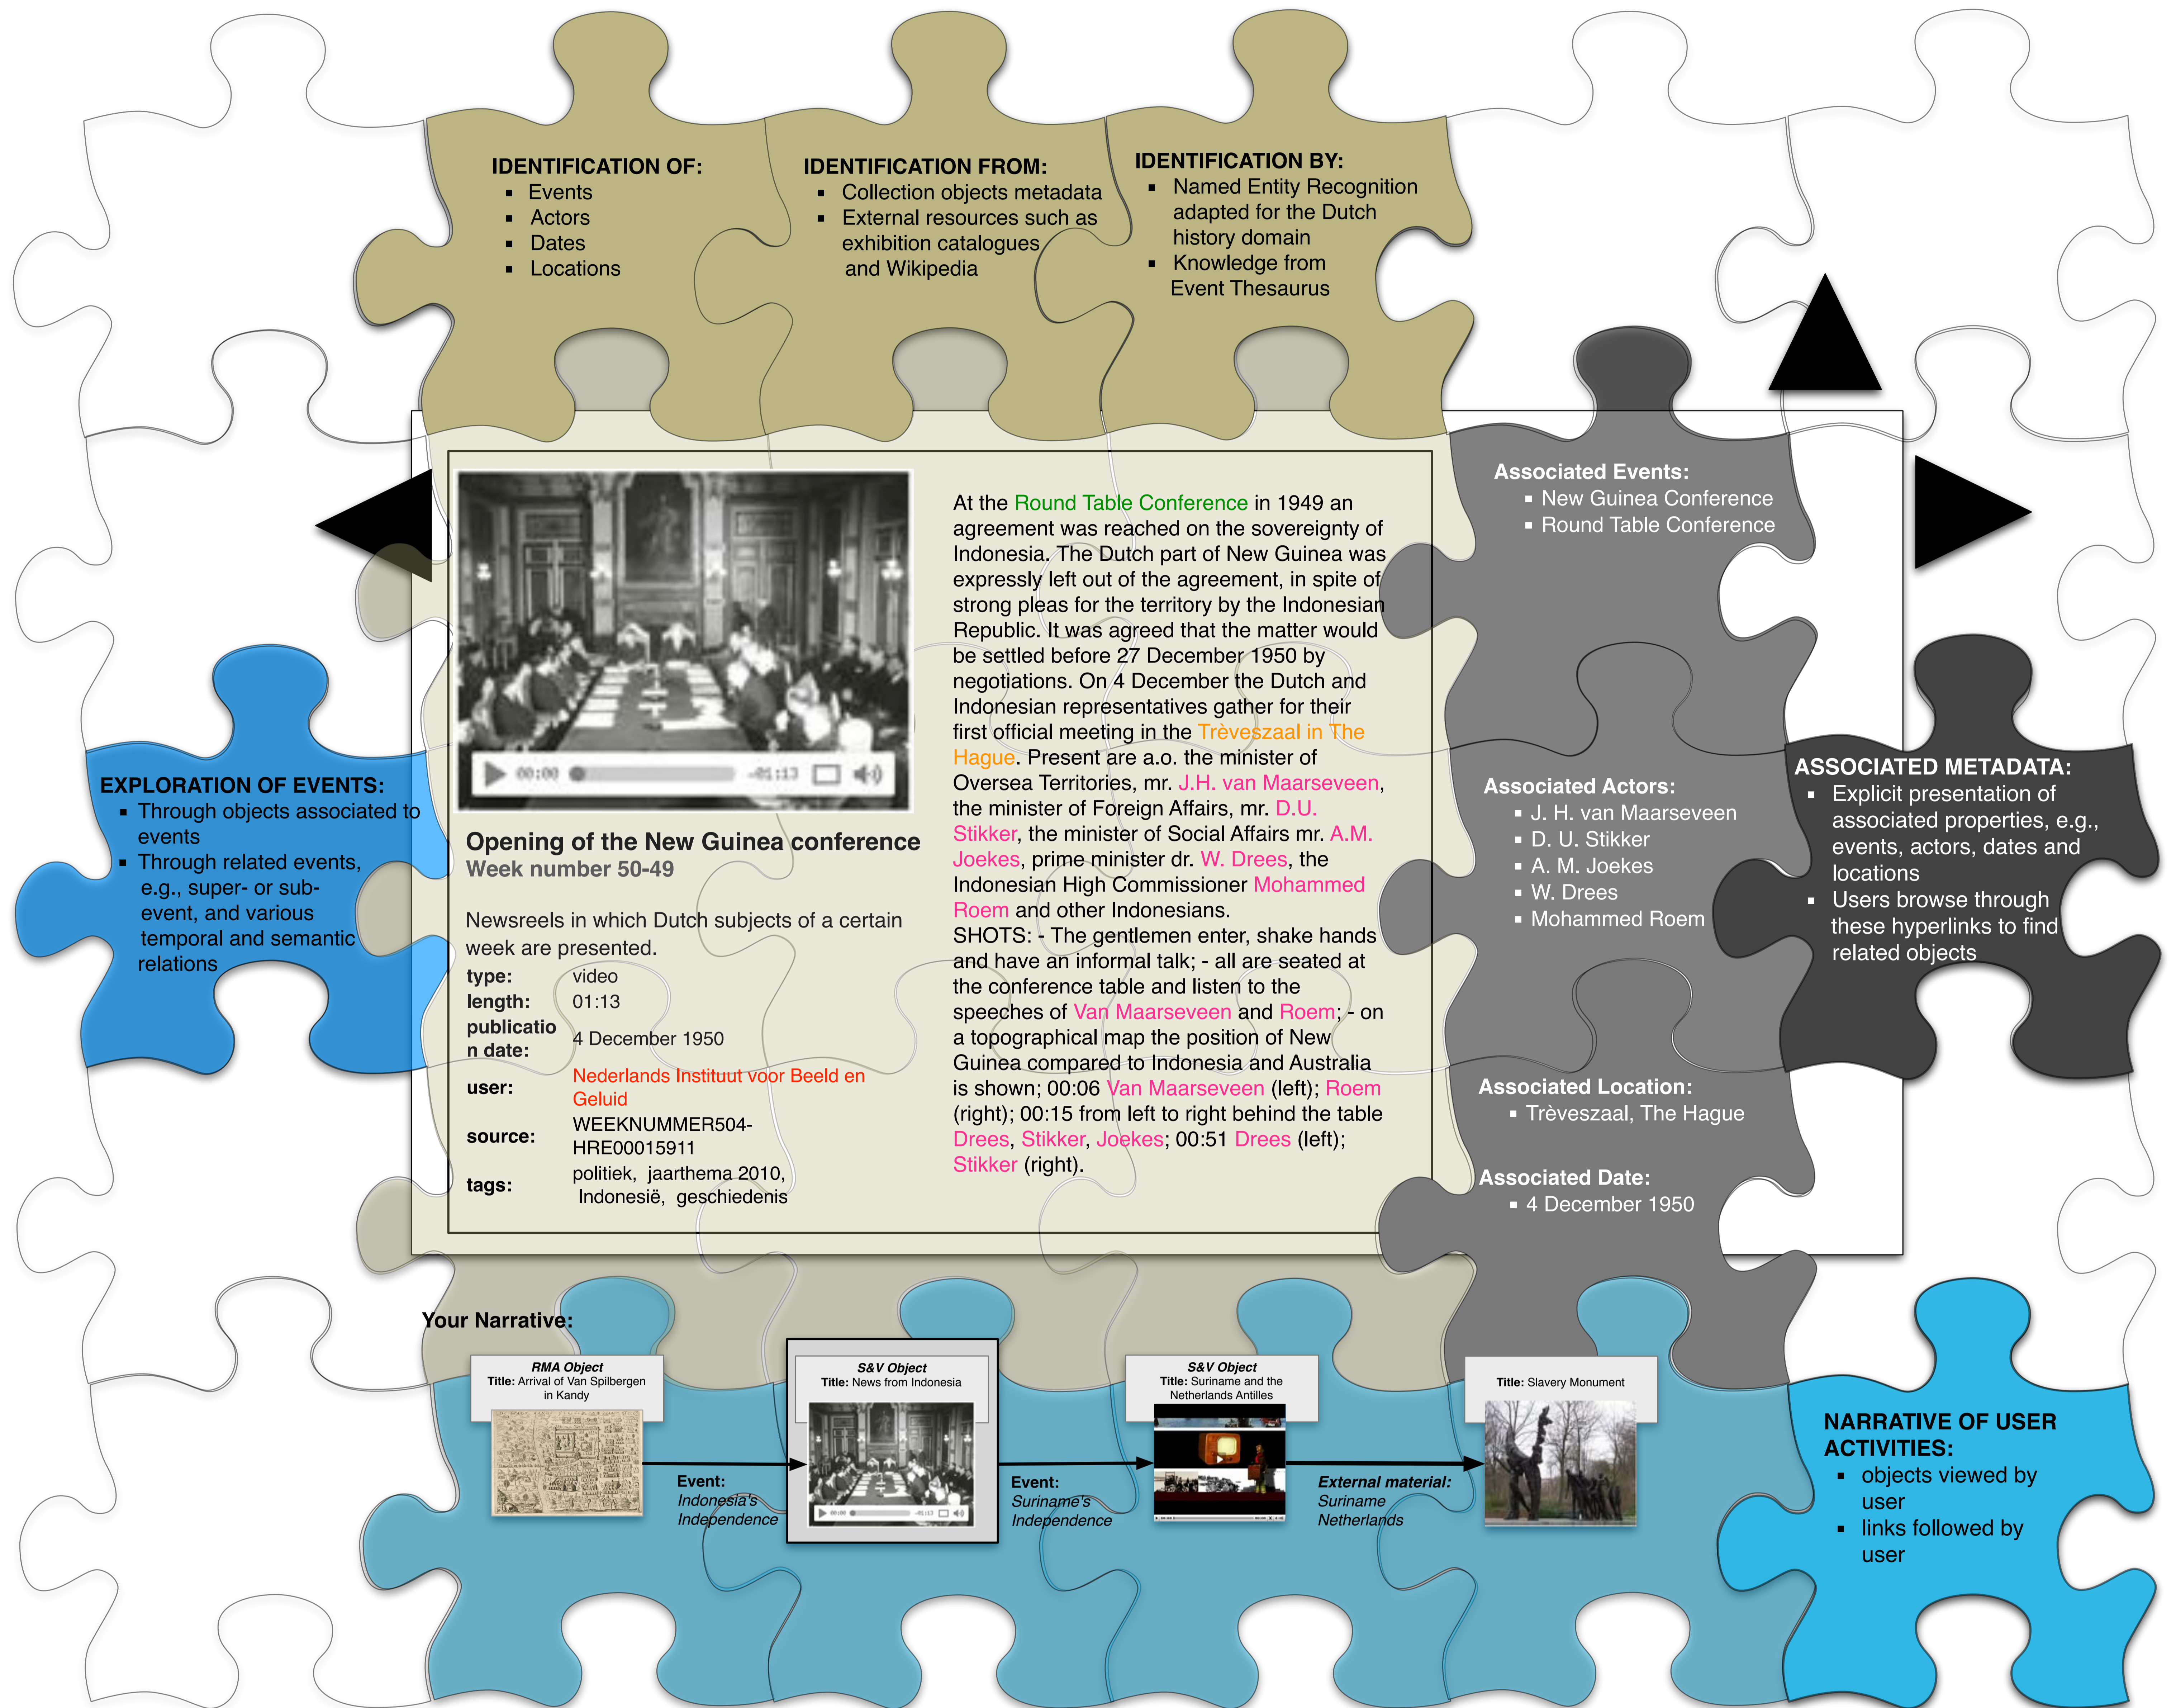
IDENTIFICATION OF:
- Events
- Actors
- Dates
- Locations

IDENTIFICATION FROM:
- Collection objects metadata
- External resources such as exhibition catalogues and Wikipedia

IDENTIFICATION BY:
- Named Entity Recognition adapted for the Dutch history domain
- Knowledge from Event Thesaurus

00:00 -01:13

Opening of the New Guinea conference
Week number 50-49

Newsreels in which Dutch subjects of a certain week are presented.

| | |
|---|---|
| type: | video |
| length: | 01:13 |
| publication date: | 4 December 1950 |
| user: | Nederlands Instituut voor Beeld en Geluid |
| source: | WEEKNUMMER504-HRE00015911 |
| tags: | politiek, jaarthema 2010, Indonesië, geschiedenis |

At the Round Table Conference in 1949 an agreement was reached on the sovereignty of Indonesia. The Dutch part of New Guinea was expressly left out of the agreement, in spite of strong pleas for the territory by the Indonesian Republic. It was agreed that the matter would be settled before 27 December 1950 by negotiations. On 4 December the Dutch and Indonesian representatives gather for their first official meeting in the Trèveszaal in The Hague. Present are a.o. the minister of Oversea Territories, mr. J.H. van Maarseveen, the minister of Foreign Affairs, mr. D.U. Stikker, the minister of Social Affairs mr. A.M. Joekes, prime minister dr. W. Drees, the Indonesian High Commissioner Mohammed Roem and other Indonesians.
SHOTS: - The gentlemen enter, shake hands and have an informal talk; - all are seated at the conference table and listen to the speeches of Van Maarseveen and Roem; - on a topographical map the position of New Guinea compared to Indonesia and Australia is shown; 00:06 Van Maarseveen (left); Roem (right); 00:15 from left to right behind the table Drees, Stikker, Joekes; 00:51 Drees (left); Stikker (right).

Associated Events:
- New Guinea Conference
- Round Table Conference

Associated Actors:
- J. H. van Maarseveen
- D. U. Stikker
- A. M. Joekes
- W. Drees
- Mohammed Roem

Associated Location:
- Trèveszaal, The Hague

Associated Date:
- 4 December 1950

ASSOCIATED METADATA:
- Explicit presentation of associated properties, e.g., events, actors, dates and locations
- Users browse through these hyperlinks to find related objects

EXPLORATION OF EVENTS:
- Through objects associated to events
- Through related events, e.g., super- or sub-event, and various temporal and semantic relations

Your Narrative:

RMA Object
Title: Arrival of Van Spilbergen in Kandy

Event: Indonesia's Independence

S&V Object
Title: News from Indonesia

Event: Suriname's Independence

S&V Object
Title: Suriname and the Netherlands Antilles

External material: Suriname Netherlands

Title: Slavery Monument

NARRATIVE OF USER ACTIVITIES:
- objects viewed by user
- links followed by user